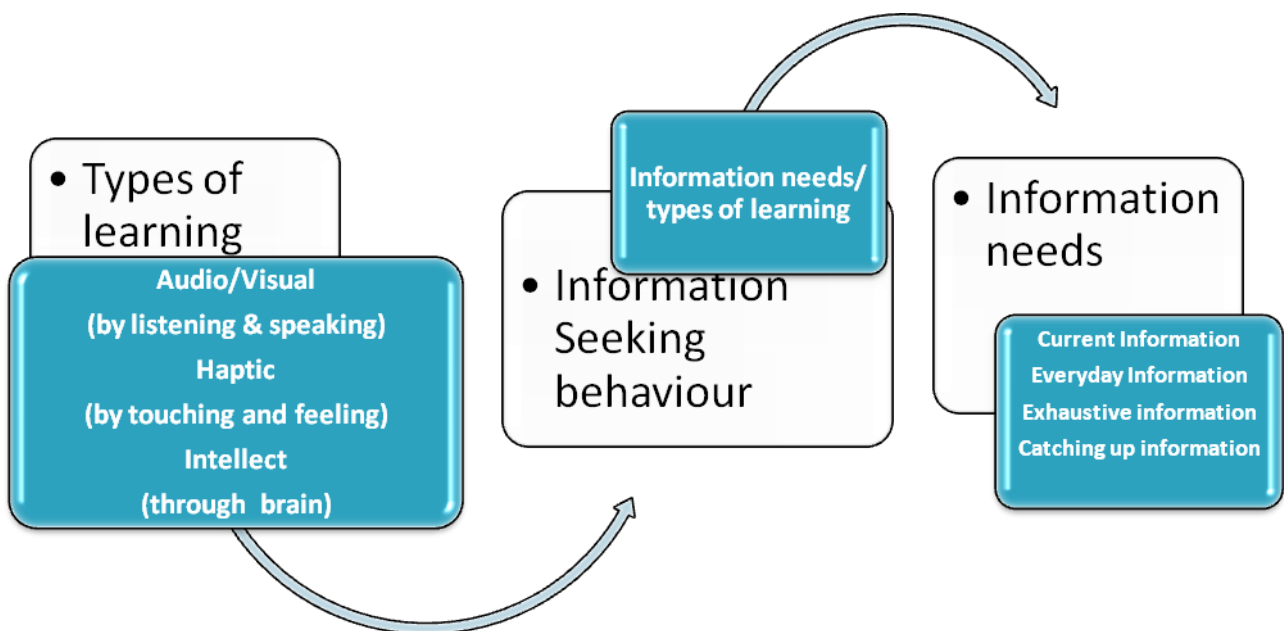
• Types of learning

Audio/Visual
(by listening & speaking)
Haptic
(by touching and feeling)
Intellect
(through brain)

Information needs/ types of learning

• Information Seeking behaviour

• Information needs

Current Information
Everyday Information
Exhaustive information
Catching up information